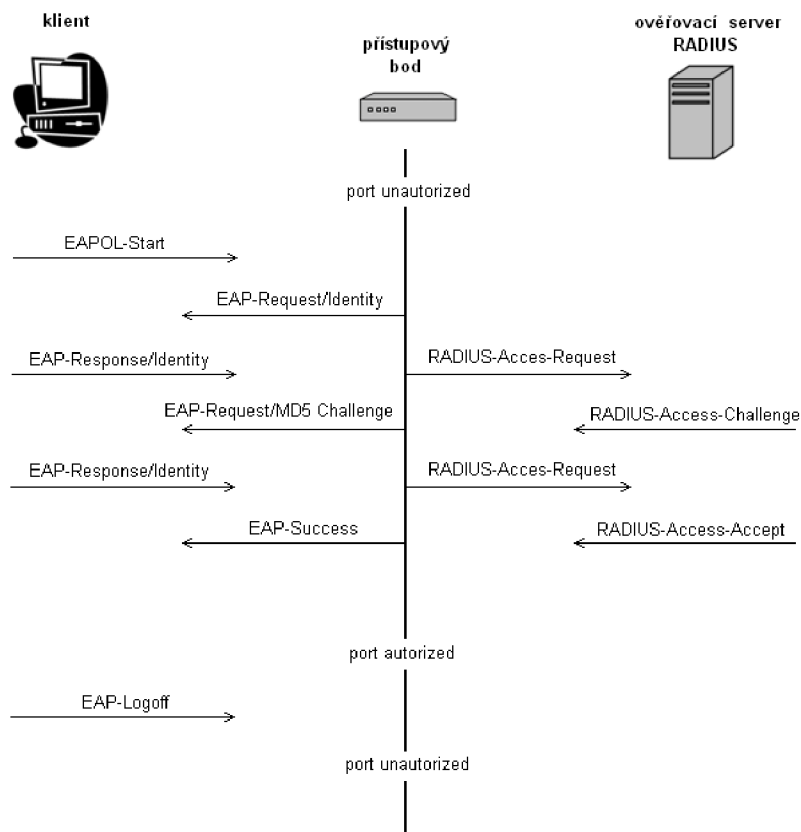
klient

přístupový bod

ověřovací server RADIUS

port unautorized

EAPOL-Start

EAP-Request/Identity

EAP-Response/Identity

RADIUS-Acces-Request

EAP-Request/MD5 Challenge

RADIUS-Access-Challenge

EAP-Response/Identity

RADIUS-Acces-Request

EAP-Success

RADIUS-Access-Accept

port autorized

EAP-Logoff

port unautorized